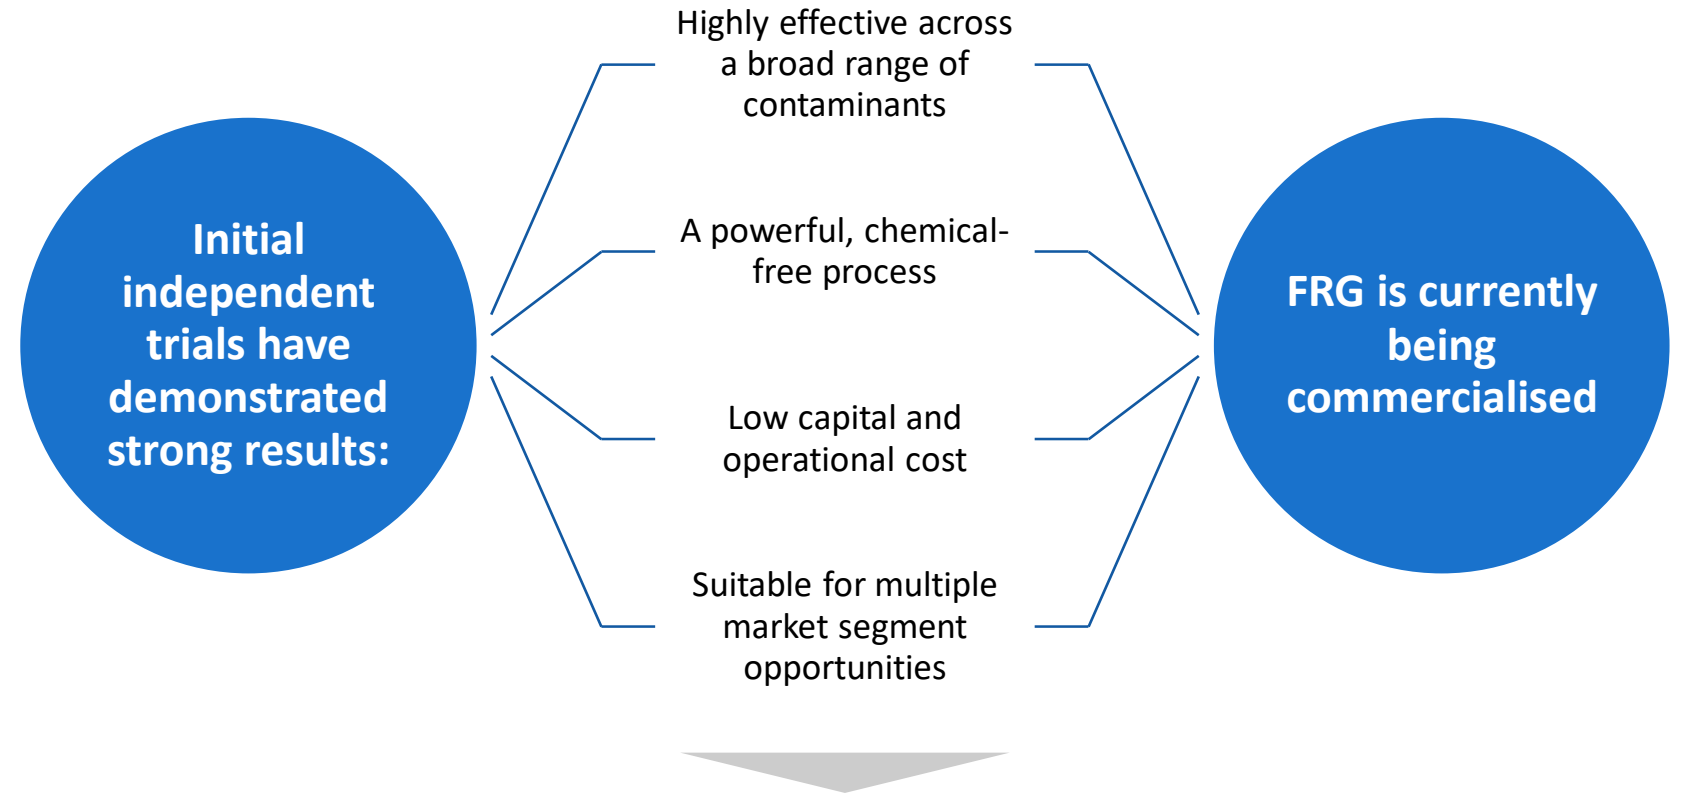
Initial independent trials have demonstrated strong results:

Highly effective across a broad range of contaminants

A powerful, chemical-free process

Low capital and operational cost

Suitable for multiple market segment opportunities

FRG is currently being commercialised